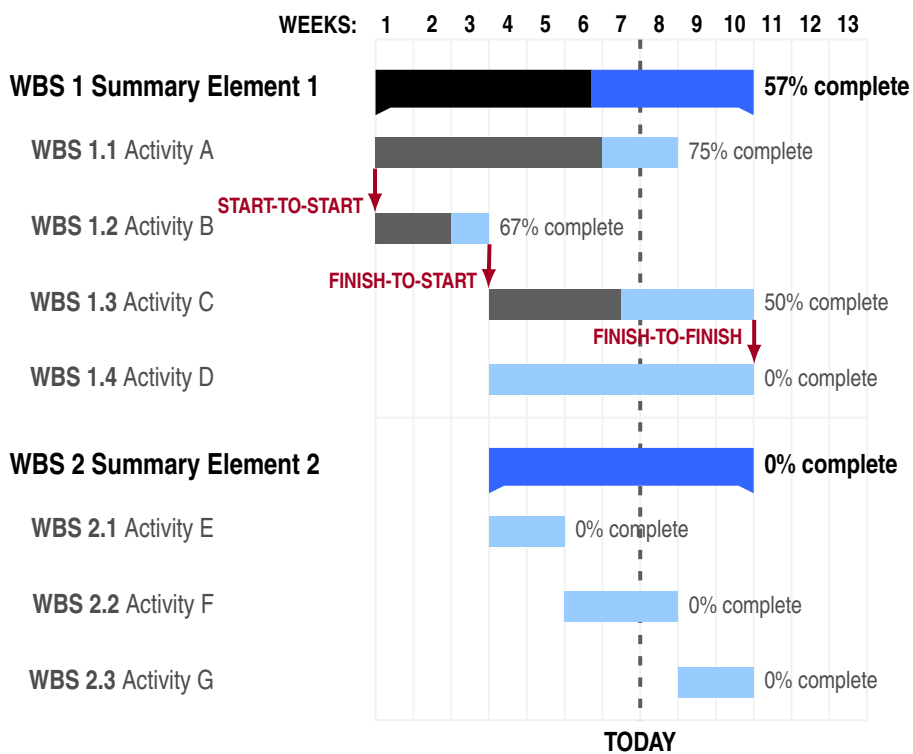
WEEKS: 1 2 3 4 5 6 7 8 9 10 11 12 13

WBS 1 Summary Element 1 57% complete

WBS 1.1 Activity A 75% complete

START-TO-START

WBS 1.2 Activity B 67% complete

FINISH-TO-START

WBS 1.3 Activity C 50% complete

FINISH-TO-FINISH

WBS 1.4 Activity D 0% complete

WBS 2 Summary Element 2 0% complete

WBS 2.1 Activity E 0% complete

WBS 2.2 Activity F 0% complete

WBS 2.3 Activity G 0% complete

TODAY